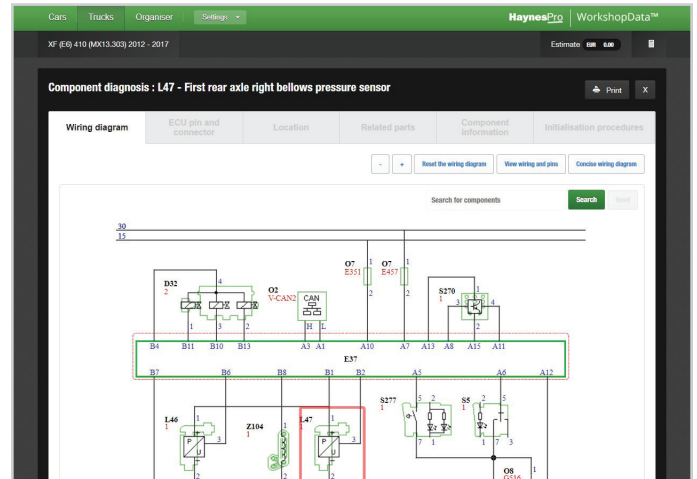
Cars Trucks Organiser Settings

HaynesPro | WorkshopData™

XF (E6) 410 (MX13.303) 2012 - 2017

Estimate EUR 0.00

Component diagnosis : L47 - First rear axle right bellows pressure sensor

Print X

Wiring diagram | ECU pin and connector | Location | Related parts | Component information | Initialisation procedures

- + Reset the wiring diagram | View wiring and pins | Concise wiring diagram

Search for components | Search | Next

30
15

D32
2

4

1 3 2

O2
V-CAN2

CAN

H L

O7
E351

1

2

O7
E457

1

2

S270
1

3 4
2

B4 B11 B10 B13 A3 A1 A10 A7 A13 A8 A15 A11

E37

B7 B6 B8 B1 B2 A5 A6 A12

L46
1

1

2

Z104
1

1

2

L47
1

1

2

3

S277
1

5 2
7 1

S5
1

2 5
7 1 3

O8
G536